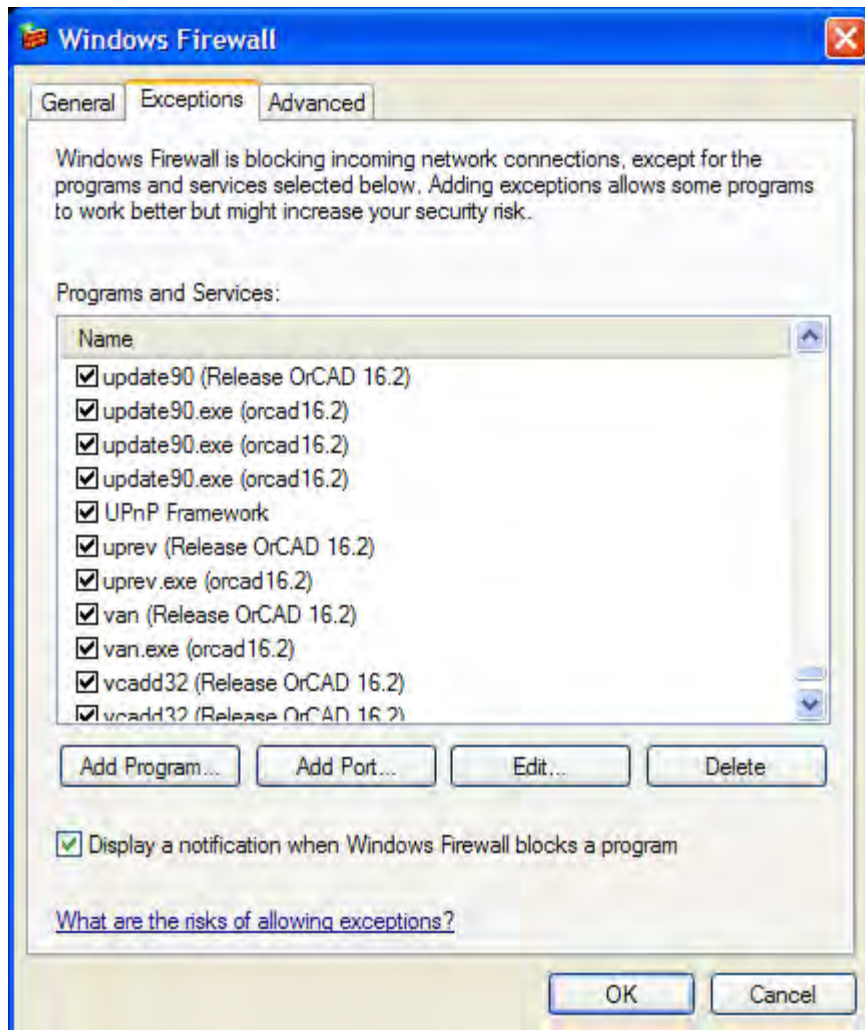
Windows Firewall

General | Exceptions | Advanced

Windows Firewall is blocking incoming network connections, except for the programs and services selected below. Adding exceptions allows some programs to work better but might increase your security risk.

Programs and Services:

Name
update90 (Release OrCAD 16.2)
update90.exe (orcad16.2)
update90.exe (orcad16.2)
update90.exe (orcad16.2)
UPnP Framework
uprev (Release OrCAD 16.2)
uprev.exe (orcad16.2)
van (Release OrCAD 16.2)
van.exe (orcad16.2)
vcadd32 (Release OrCAD 16.2)
vcadd32 (Release OrCAD 16.2)

Add Program... | Add Port... | Edit... | Delete

Display a notification when Windows Firewall blocks a program

What are the risks of allowing exceptions?

OK | Cancel